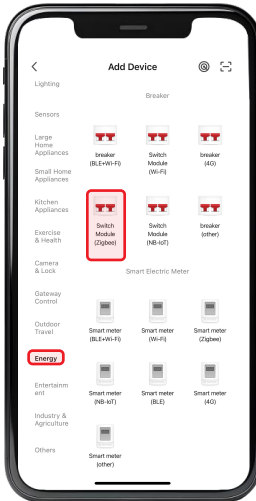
<

Add Device

Lighting

Sensors

Large Home Appliances

Small Home Appliances

Kitchen Appliances

Exercise & Health

Camera & Lock

Gateway Control

Outdoor Travel

Energy

Entertainment

Industry & Agriculture

Others

Breaker

breaker (BLE+Wi-Fi)

Switch Module (Wi-Fi)

breaker (4G)

Switch Module (Zigbee)

Switch Module (NB-IoT)

breaker (other)

Smart Electric Meter

Smart meter (BLE+Wi-Fi)

Smart meter (Wi-Fi)

Smart meter (Zigbee)

Smart meter (NB-IoT)

Smart meter (BLE)

Smart meter (4G)

Smart meter (other)